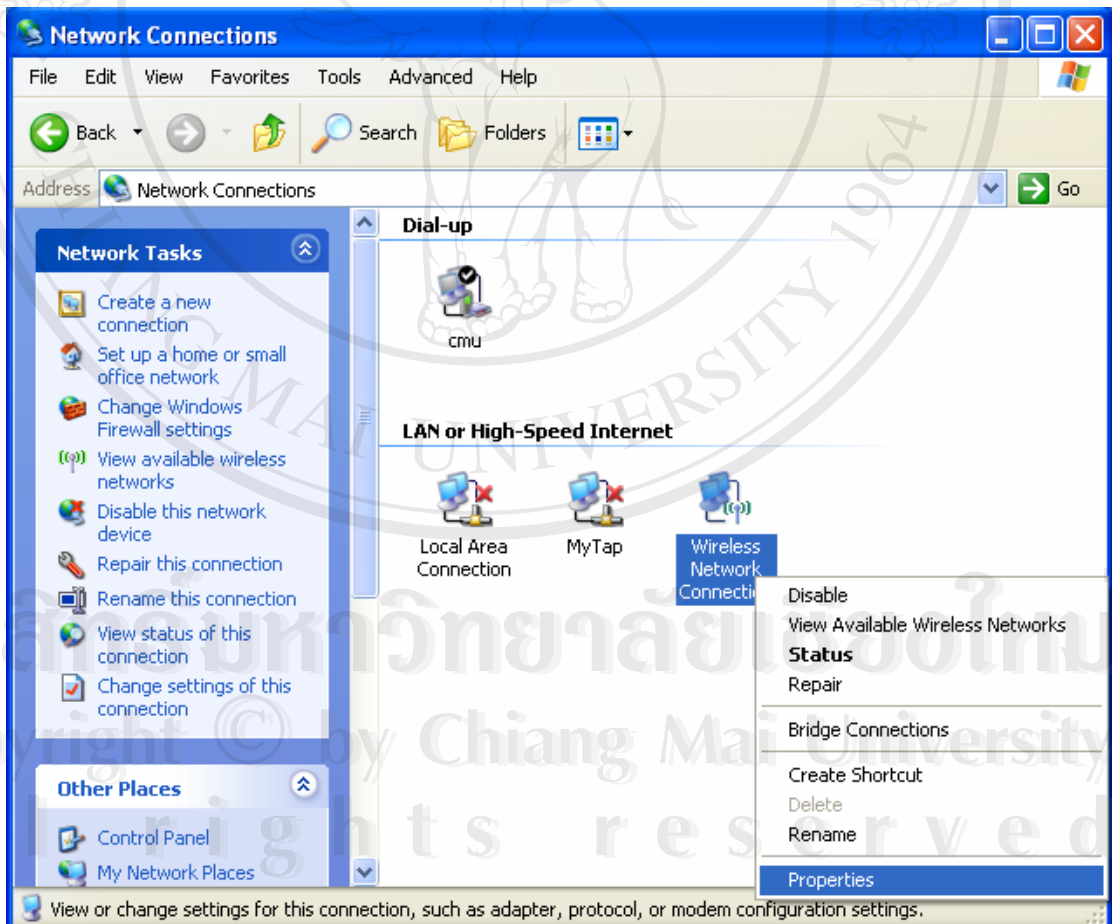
Network Connections

File Edit View Favorites Tools Advanced Help

Back Search Folders

Address Network Connections Go

Network Tasks

Create a new connection

Set up a home or small office network

Change Windows Firewall settings

View available wireless networks

Disable this network device

Repair this connection

Rename this connection

View status of this connection

Change settings of this connection

Other Places

Control Panel

My Network Places

Dial-up

cmu

LAN or High-Speed Internet

Local Area Connection

MyTap

Wireless Network Connectio

Disable
View Available Wireless Networks
Status
Repair

Bridge Connections

Create Shortcut
Delete
Rename

Properties

View or change settings for this connection, such as adapter, protocol, or modem configuration settings.

CHIANG MAI UNIVERSITY 1964

ลิขสิทธิ์มหาวิทยาลัยเชียงใหม่
Copyright © by Chiang Mai University
All rights reserved